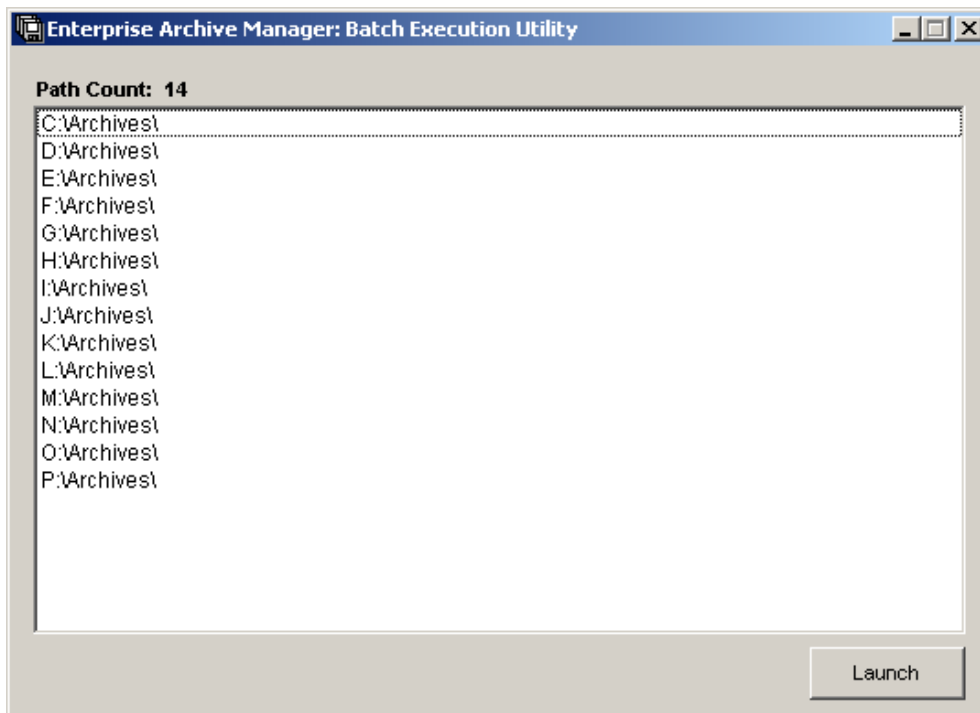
Enterprise Archive Manager: Batch Execution Utility

Path Count: 14

C:\Archives\
D:\Archives\
E:\Archives\
F:\Archives\
G:\Archives\
H:\Archives\
I:\Archives\
J:\Archives\
K:\Archives\
L:\Archives\
M:\Archives\
N:\Archives\
O:\Archives\
P:\Archives\

Launch